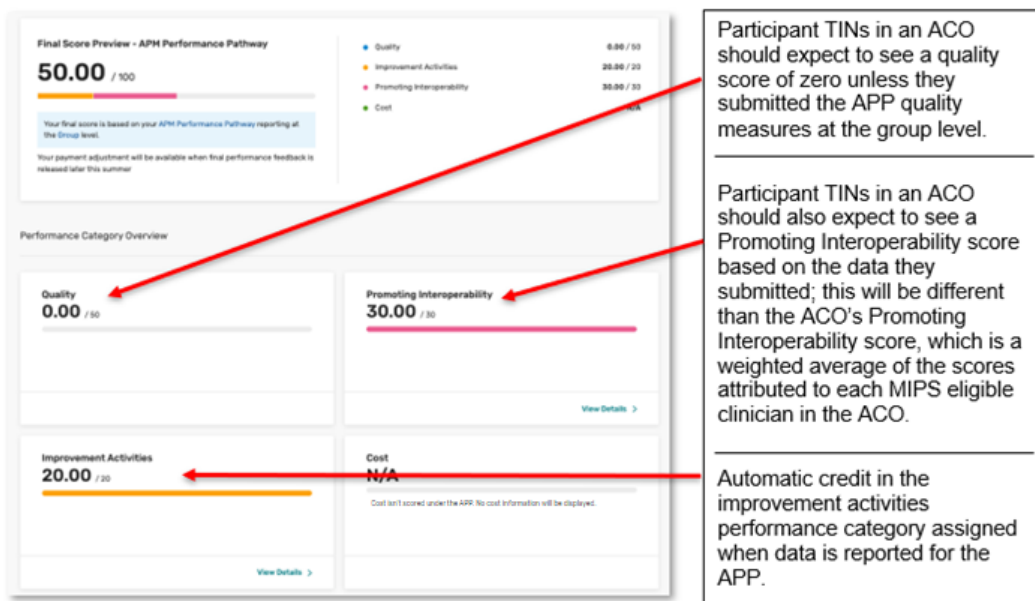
Final Score Preview - APM Performance Pathway

50.00 / 100

Your final score is based on your APM Performance Pathway reporting at the Group level.

Your payment adjustment will be available when final performance feedback is released later this summer

Quality 0.00 / 50
Improvement Activities 20.00 / 20
Promoting Interoperability 30.00 / 30
Cost N/A

Performance Category Overview

Quality
0.00 / 50

Promoting Interoperability
30.00 / 30

View Details >

Improvement Activities
20.00 / 20

View Details >

Cost
N/A

Cost isn't scored under the APP. No cost information will be displayed.

Participant TINs in an ACO should expect to see a quality score of zero unless they submitted the APP quality measures at the group level.

Participant TINs in an ACO should also expect to see a Promoting Interoperability score based on the data they submitted; this will be different than the ACO's Promoting Interoperability score, which is a weighted average of the scores attributed to each MIPS eligible clinician in the ACO.

Automatic credit in the improvement activities performance category assigned when data is reported for the APP.